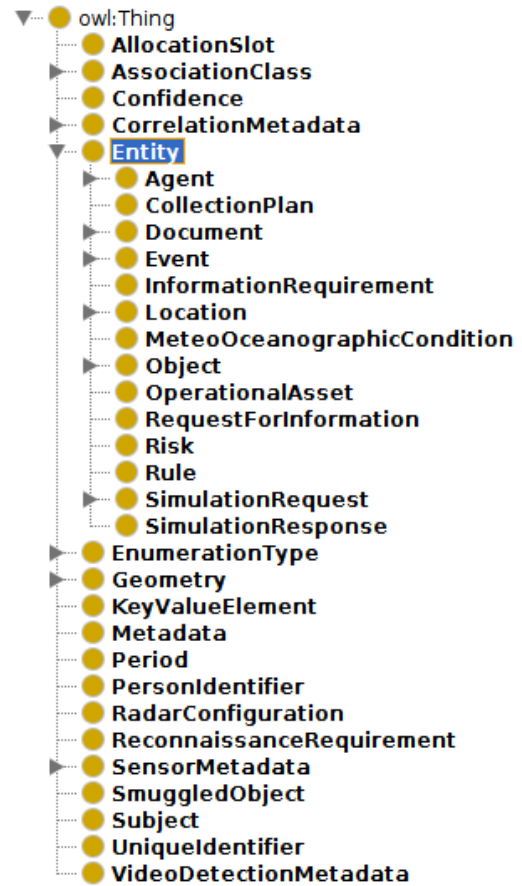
owl:Thing
AllocationSlot
AssociationClass
Confidence
CorrelationMetadata
Entity
Agent
CollectionPlan
Document
Event
InformationRequirement
Location
MeteoOceanographicCondition
Object
OperationalAsset
RequestForInformation
Risk
Rule
SimulationRequest
SimulationResponse
EnumerationType
Geometry
KeyValueElement
Metadata
Period
PersonIdentifier
RadarConfiguration
ReconnaissanceRequirement
SensorMetadata
SmuggledObject
Subject
UniqueIdentifier
VideoDetectionMetadata